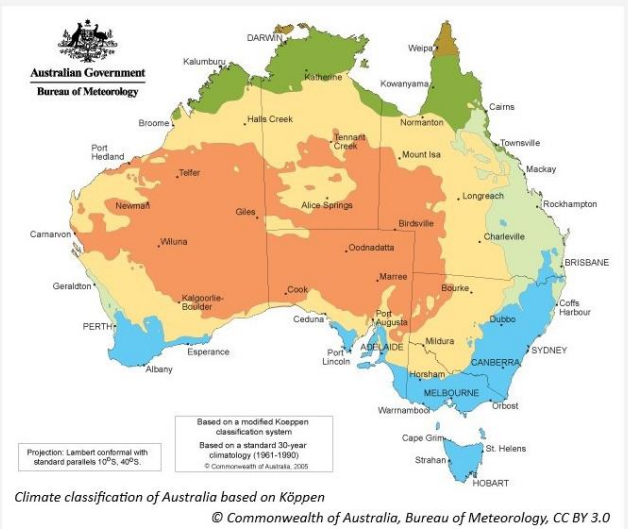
Australian Government
Bureau of Meteorology

DARWIN
Kalumburu
Weipa
Katherine
Kowanyama
Cairns
Broome
Halls Creek
Normanton
Port Hedland
Tennant Creek
Mount Isa
Townsville
Mackay
Telfer
Newman
Giles
Alice Springs
Longreach
Rockhampton
Birdsville
Charleville
Carnarvon
Wiluna
Oodnadatta
BRISBANE
Marree
Geraldton
Bourke
Coffs Harbour
Kalgoorlie-Boulder
Cook
PERTH
Ceduna
Port Augusta
Dubbo
Esperance
Port Lincoln
ADELAIDE
Mildura
SYDNEY
Albany
CANBERRA
Horsham
MELBOURNE
Warrnambool
Orbost
Cape Grim
St. Helens
Strahan
HOBART

Projection: Lambert conformal with standard parallels 10°S, 40°S.

Based on a modified Koeppen classification system
Based on a standard 30-year climatology (1961-1990)
© Commonwealth of Australia, 2005

Climate classification of Australia based on Köppen
© Commonwealth of Australia, Bureau of Meteorology, CC BY 3.0